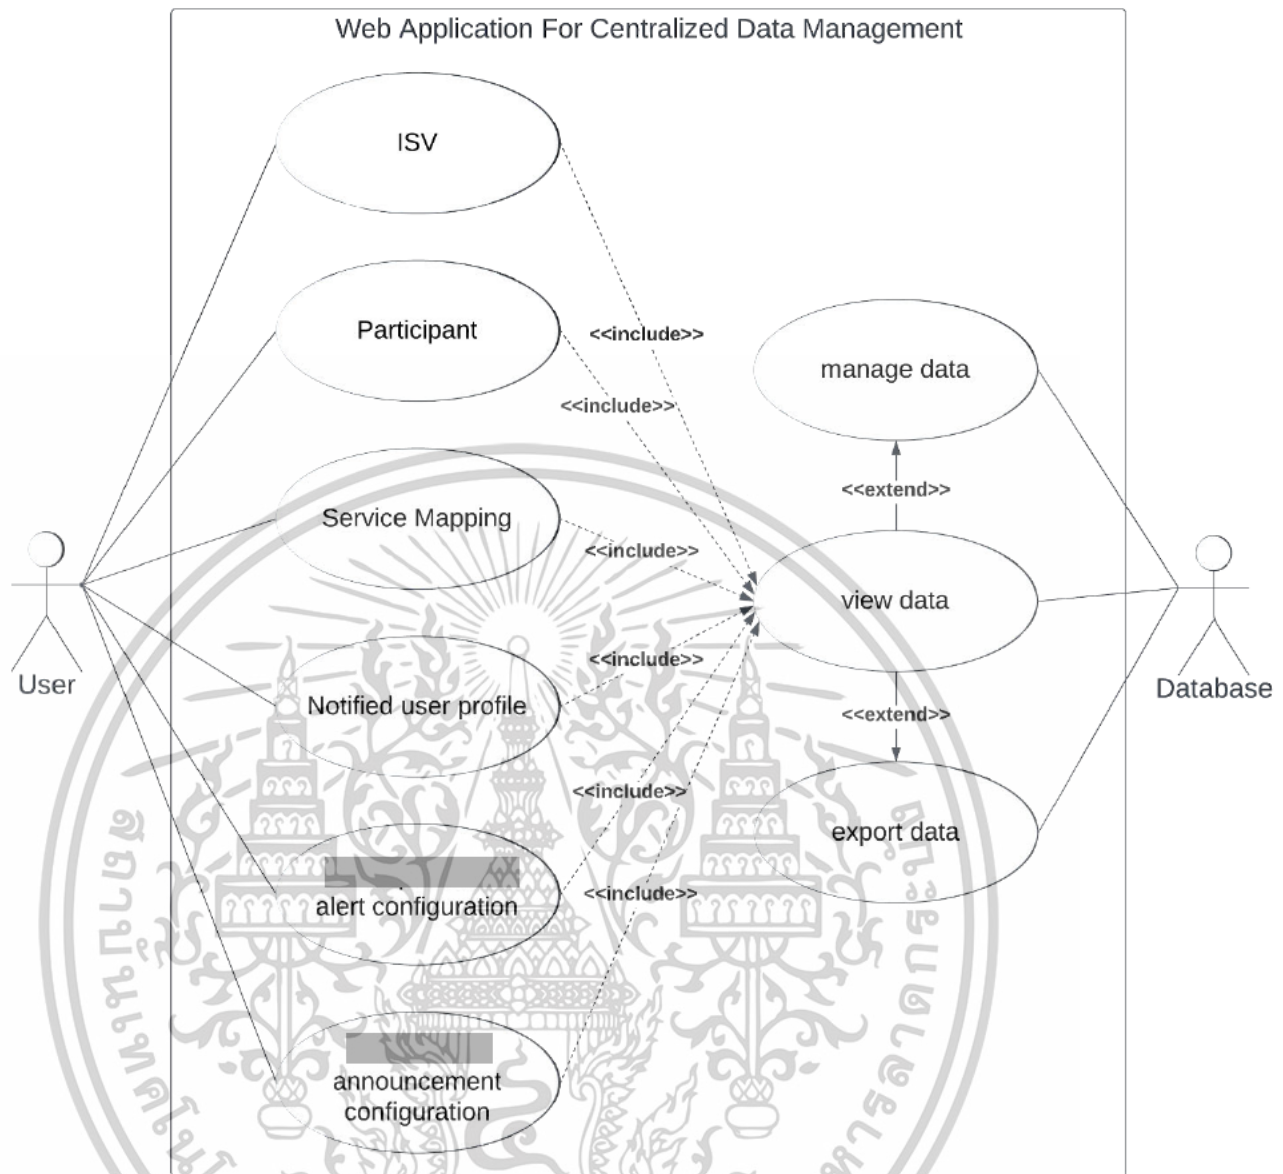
Web Application For Centralized Data Management

ISV

Participant

Service Mapping

Notified user profile

alert configuration

announcement configuration

<<include>>

<<include>>

<<include>>

<<include>>

<<include>>

<<include>>

manage data

<<extend>>

view data

<<extend>>

export data

User

Database